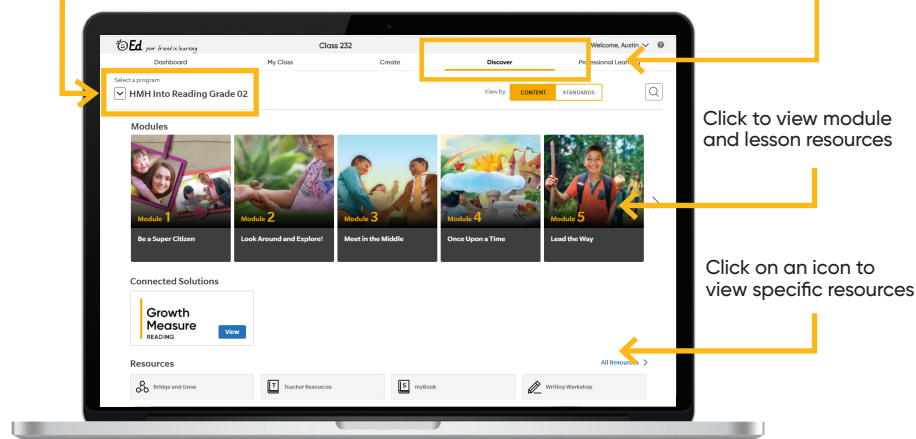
Ed your friend in learning

Class 232

Welcome, Austin

Dashboard

My Class

Create

Discover

Professional Lea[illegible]

Select a program

HMH Into Reading Grade 02

View by CONTENT STANDARDS

Modules

Module 1
Be a Super Citizen

Module 2
Look Around and Explore!

Module 3
Meet in the Middle

Module 4
Once Upon a Time

Module 5
Lead the Way

Connected Solutions

Growth Measure READING

View

Resources

All Resources >

Bridge and Grow

Teacher Resources

myBook

Writing Workshop

Click to view module and lesson resources

Click on an icon to view specific resources